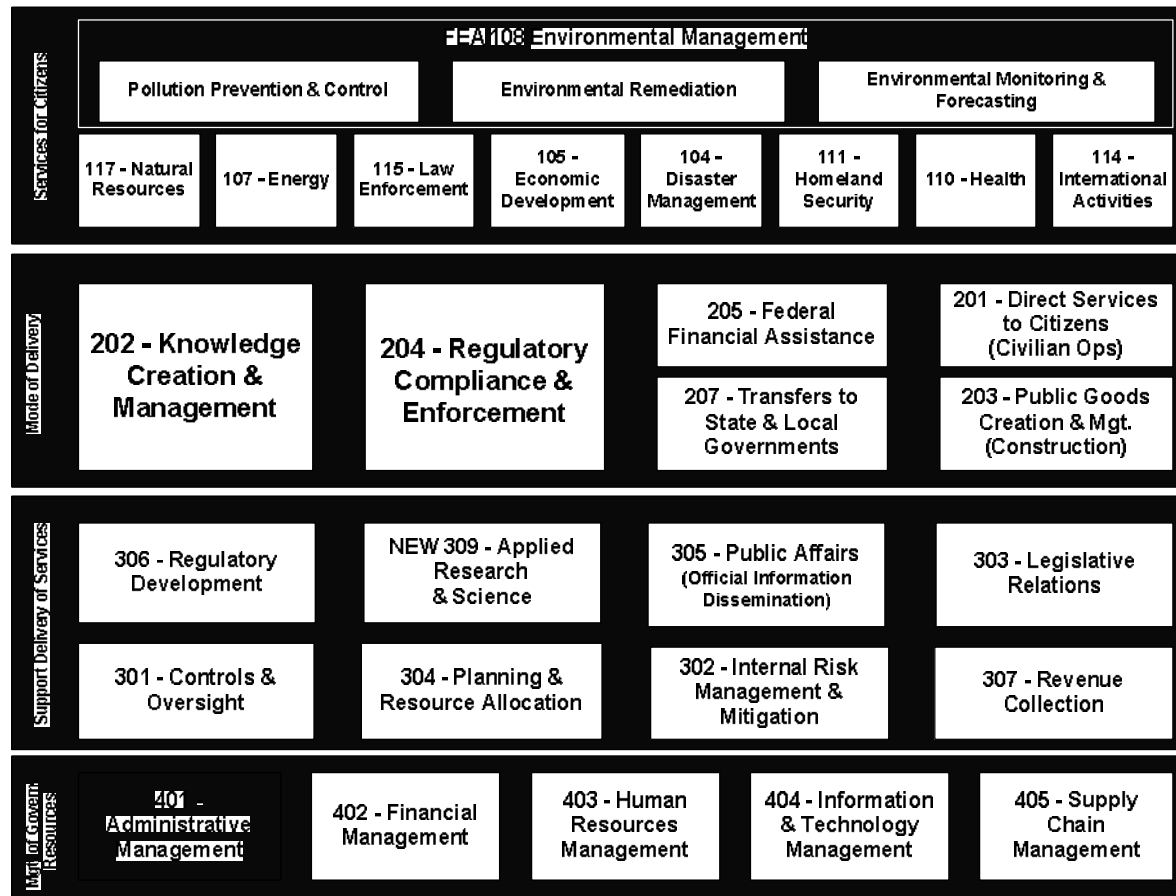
Services for Citizens

FEA 108 Environmental Management

Pollution Prevention & Control

Environmental Remediation

Environmental Monitoring & Forecasting

117 - Natural Resources

107 - Energy

115 - Law Enforcement

105 - Economic Development

104 - Disaster Management

111 - Homeland Security

110 - Health

114 - International Activities

Mode of Delivery

202 - Knowledge Creation & Management

204 - Regulatory Compliance & Enforcement

205 - Federal Financial Assistance

207 - Transfers to State & Local Governments

201 - Direct Services to Citizens (Civilian Ops)

203 - Public Goods Creation & Mgt. (Construction)

Support Delivey of Services

306 - Regulatory Development

NEW 309 - Applied Research & Science

305 - Public Affairs (Official Information Dissemination)

303 - Legislative Relations

301 - Controls & Oversight

304 - Planning & Resource Allocation

302 - Internal Risk Management & Mitigation

307 - Revenue Collection

Mgt of Govern. Resources

401 - Administrative Management

402 - Financial Management

403 - Human Resources Management

404 - Information & Technology Management

405 - Supply Chain Management